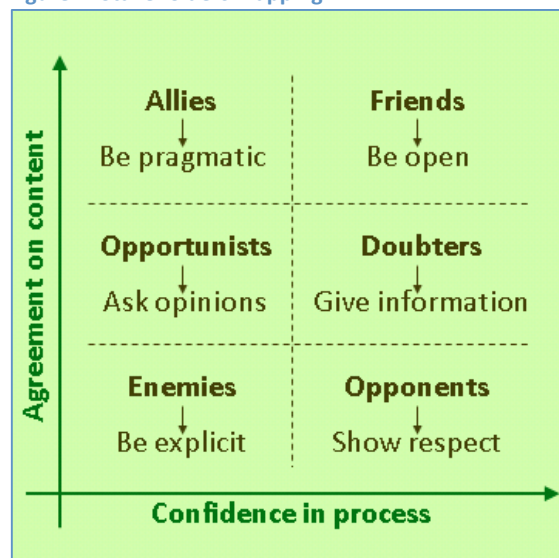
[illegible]

Agreement on content

| Allies | Friends |
|---|---|
| Be pragmatic | Be open |
| Opportunists | Doubters |
| Ask opinions | Give information |
| Enemies | Opponents |
| Be explicit | Show respect |

Confidence in process